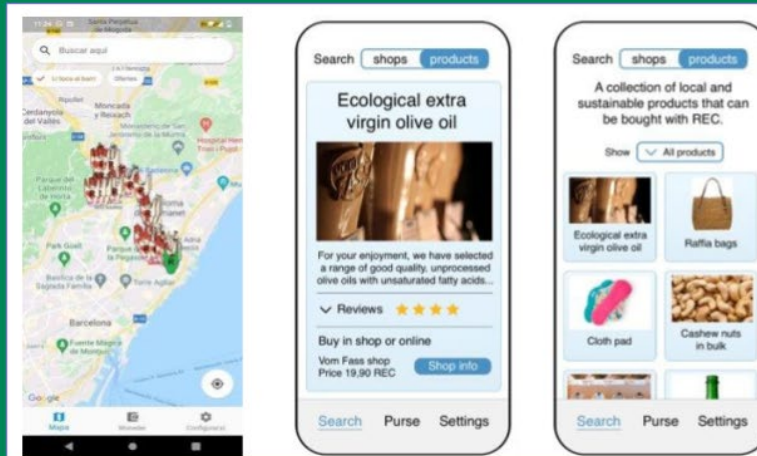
11:24

Buscar aquí

Cerdanyola del Vallès

Moncada i Reixach

Barcelona

Google

Mapa

Search shops products

Ecological extra virgin olive oil

For your enjoyment, we have selected a range of good quality, unprocessed olive oils with unsaturated fatty acids...

Reviews ★★★★

Buy in shop or online

Vom Fass shop
Price 19,90 REC

Shop info

Search Purse Settings

Search shops products

A collection of local and sustainable products that can be bought with REC.

Show All products

Ecological extra virgin olive oil

Raffia bags

Cloth pad

Cashew nuts in bulk

Search Purse Settings